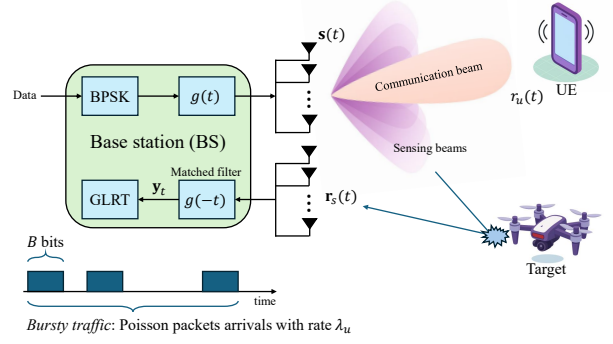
Data

BPSK

$g(t)$

Base station (BS)

Matched filter

$\mathbf{y}_t$

GLRT

$g(-t)$

$\mathbf{s}(t)$

Communication beam

$r_u(t)$

UE

Sensing beams

$\mathbf{r}_s(t)$

Target

$B$ bits

time

*Bursty traffic*: Poisson packets arrivals with rate $\lambda_u$